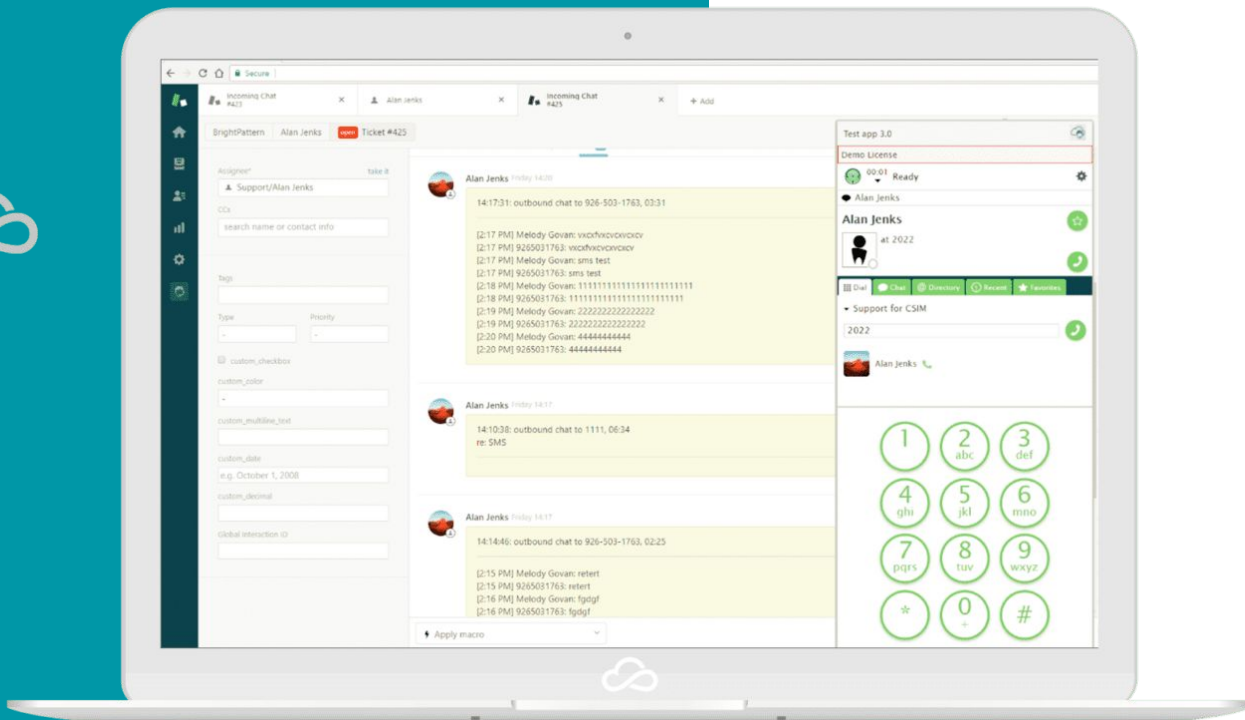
Secure

Incoming Chat #423

Alan Jenks

Incoming Chat #425

+ Add

BrightPattern

Alan Jenks

open

Ticket #425

Assignee*

take it

Support/Alan Jenks

CCs

search name or contact info

Tags

Type

Priority

-

-

custom_checkbox

custom_color

-

custom_multiline_text

custom_date

e.g. October 1, 2008

custom_decimal

Global Interaction ID

Alan Jenks Friday 14:20

14:17:31: outbound chat to 926-503-1763, 03:31

[2:17 PM] Melody Govan: vxcxfvxcvcvcxcv
[2:17 PM] 9265031763: vxcxfvxcvcvcxcv
[2:17 PM] Melody Govan: sms test
[2:17 PM] 9265031763: sms test
[2:18 PM] Melody Govan: 1111111111111111111111
[2:18 PM] 9265031763: 1111111111111111111111
[2:19 PM] Melody Govan: 2222222222222222
[2:19 PM] 9265031763: 2222222222222222
[2:20 PM] Melody Govan: 4444444444
[2:20 PM] 9265031763: 4444444444

Alan Jenks Friday 14:17

14:10:38: outbound chat to 1111, 06:34
re: SMS

Alan Jenks Friday 14:17

14:14:46: outbound chat to 926-503-1763, 02:25

[2:15 PM] Melody Govan: retert
[2:15 PM] 9265031763: retert
[2:16 PM] Melody Govan: fgdgf
[2:16 PM] 9265031763: fgdgf

Apply macro

Test app 3.0

Demo License

00:01 Ready

Alan Jenks

Alan Jenks

at 2022

Dial

Chat

Directory

Recent

Favorites

Support for CSIM

2022

Alan Jenks

1

2 abc

3 def

4 ghi

5 jkl

6 mno

7 pqrs

8 tuv

9 wxyz

*

0 +

#